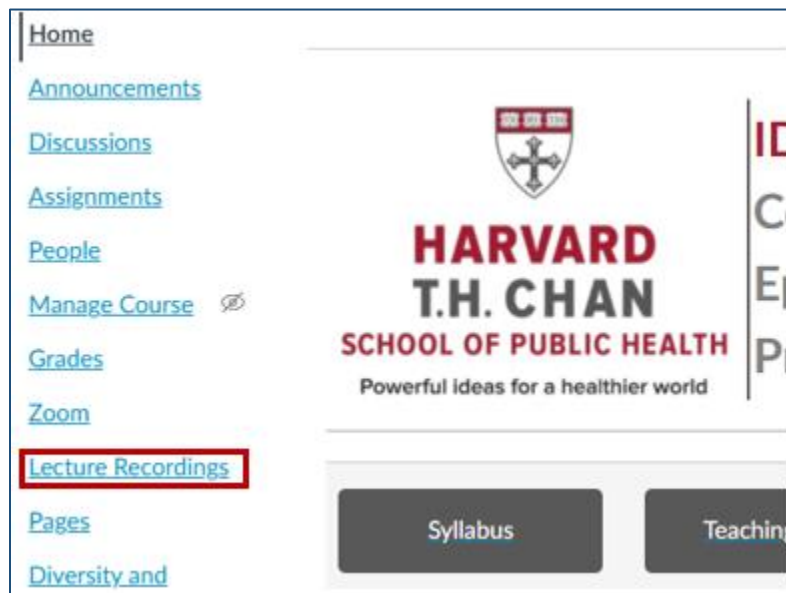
Home
Announcements
Discussions
Assignments
People
Manage Course
Grades
Zoom
Lecture Recordings
Pages
Diversity and

HARVARD
T.H. CHAN
SCHOOL OF PUBLIC HEALTH
Powerful ideas for a healthier world

ID
C
E
P

Syllabus
Teaching